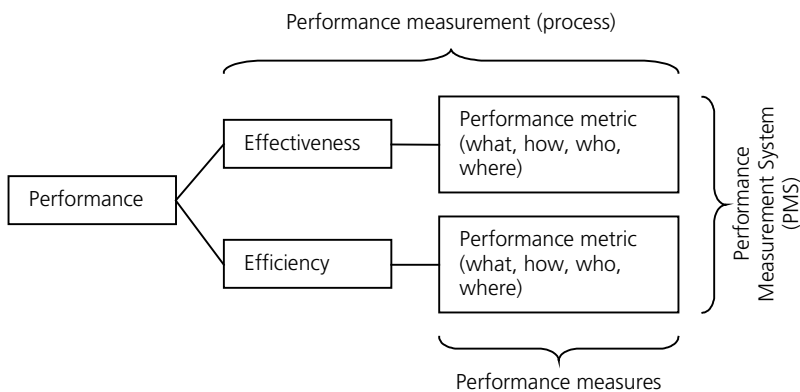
Performance measurement (process)

Performance

Effectiveness

Efficiency

Performance metric (what, how, who, where)

Performance metric (what, how, who, where)

Performance Measurement System (PMS)

Performance measures